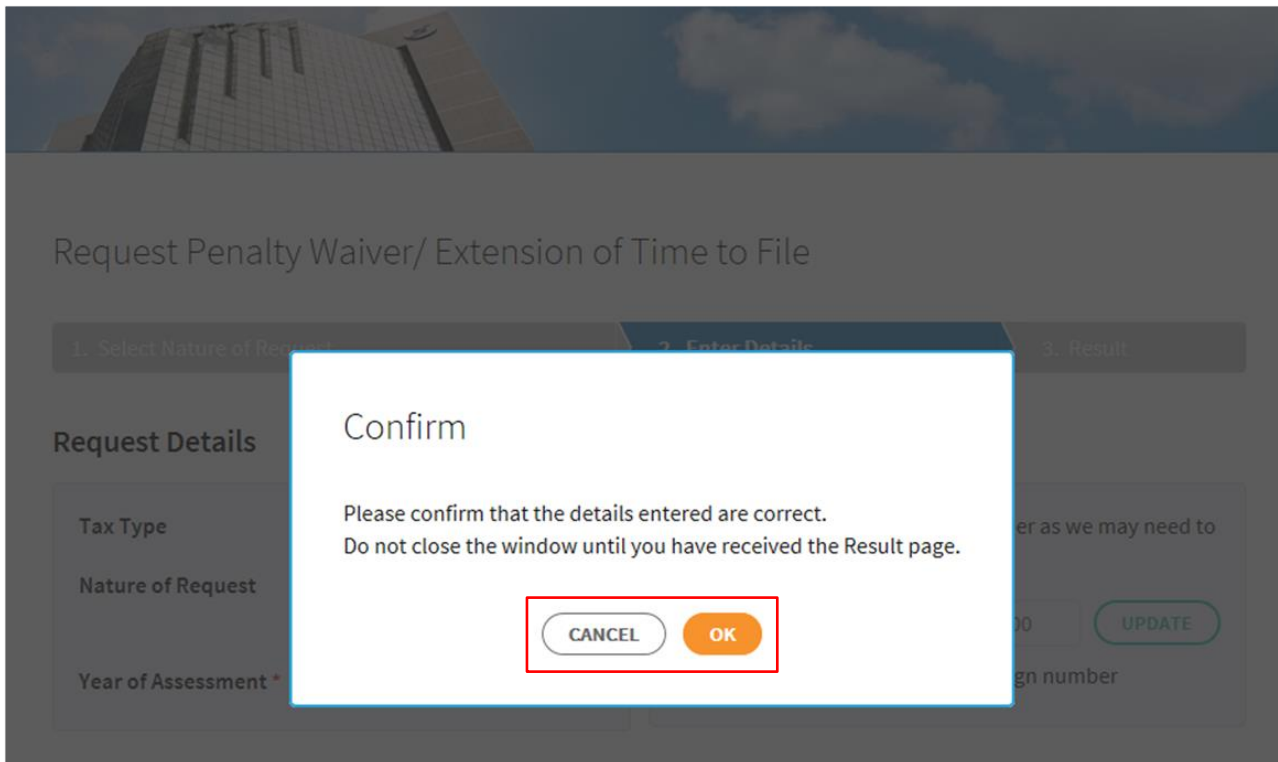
Request Penalty Waiver/ Extension of Time to File

1. Select Nature of Request

2. Enter Details

3. Result

Request Details

Tax Type

Nature of Request

Year of Assessment *

er as we may need to

00

UPDATE

gn number

Confirm

Please confirm that the details entered are correct.
Do not close the window until you have received the Result page.

CANCEL

OK